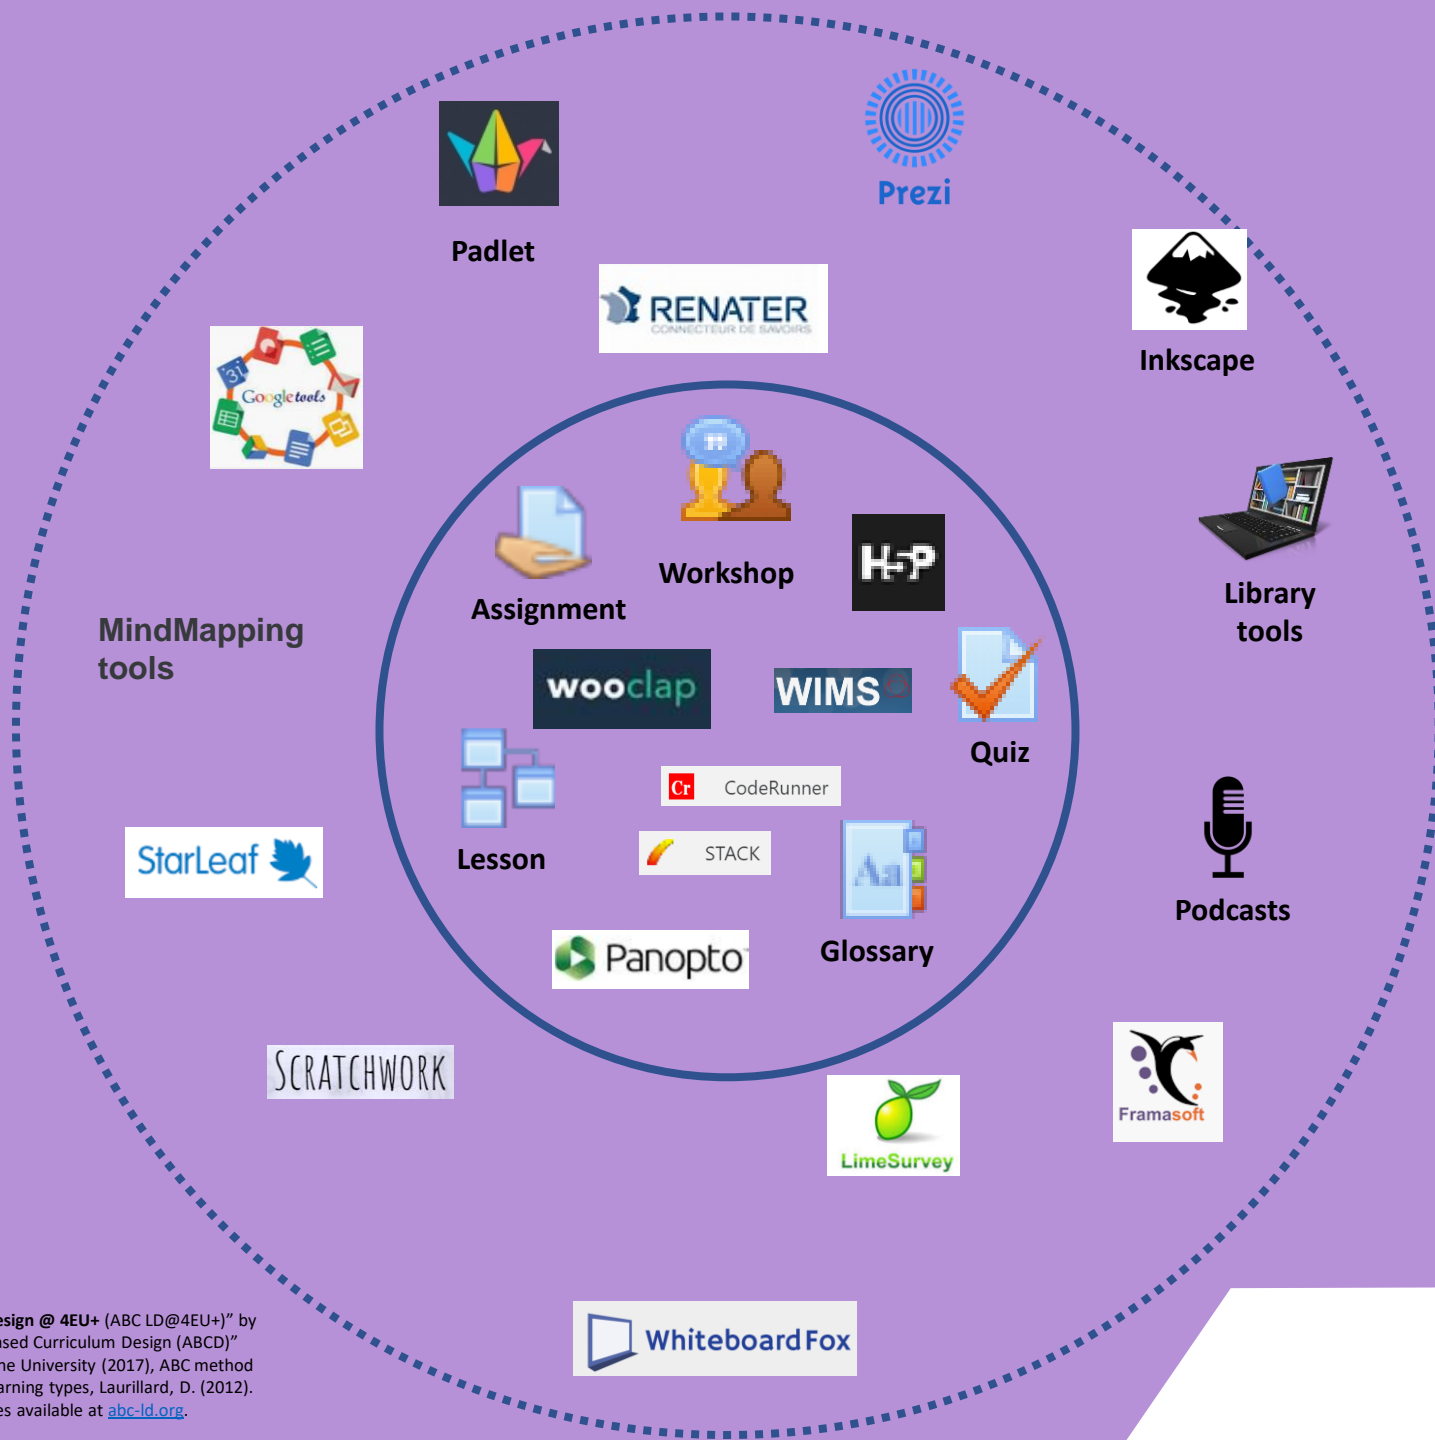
Padlet

Prezi

RENATER
CONNECTEUR DE SAVOIRS

Inkscape

Google tools

Workshop

Assignment

H-P

Library tools

MindMapping tools

wooclap

WIMS

Quiz

Lesson

Cr CodeRunner

STACK

StarLeaf

Glossary

Podcasts

Panopto

SCRATCHWORK

LimeSurvey

Framasoft

Whiteboard Fox

esign @ 4EU+ (ABC LD@4EU+)" by
sed Curriculum Design (ABCD)"
he University (2017), ABC method
arning types, Laurillard, D. (2012).
es available at abc-ld.org.